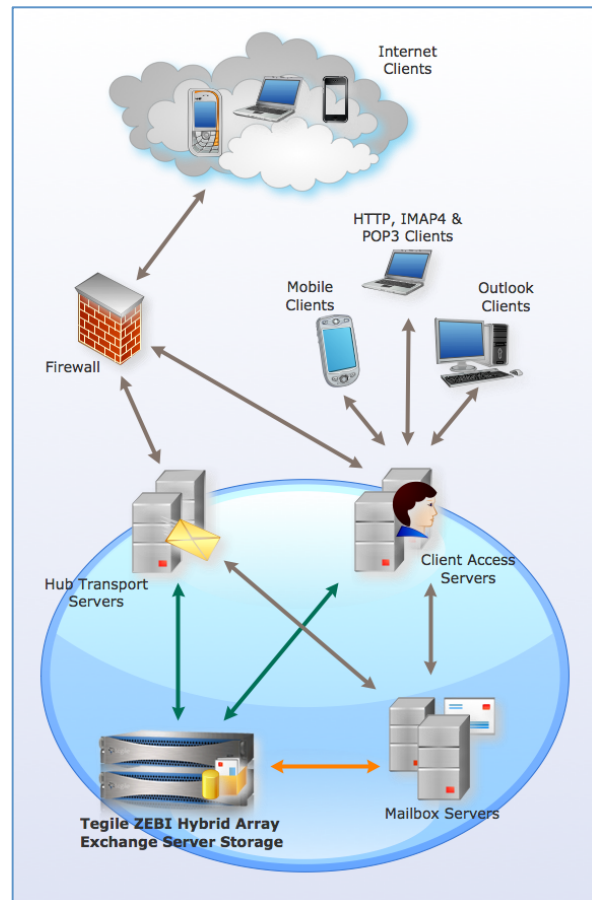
Internet Clients

HTTP, IMAP4 & POP3 Clients

Mobile Clients

Outlook Clients

Firewall

Hub Transport Servers

Client Access Servers

Tegile ZEBI Hybrid Array Exchange Server Storage

Mailbox Servers